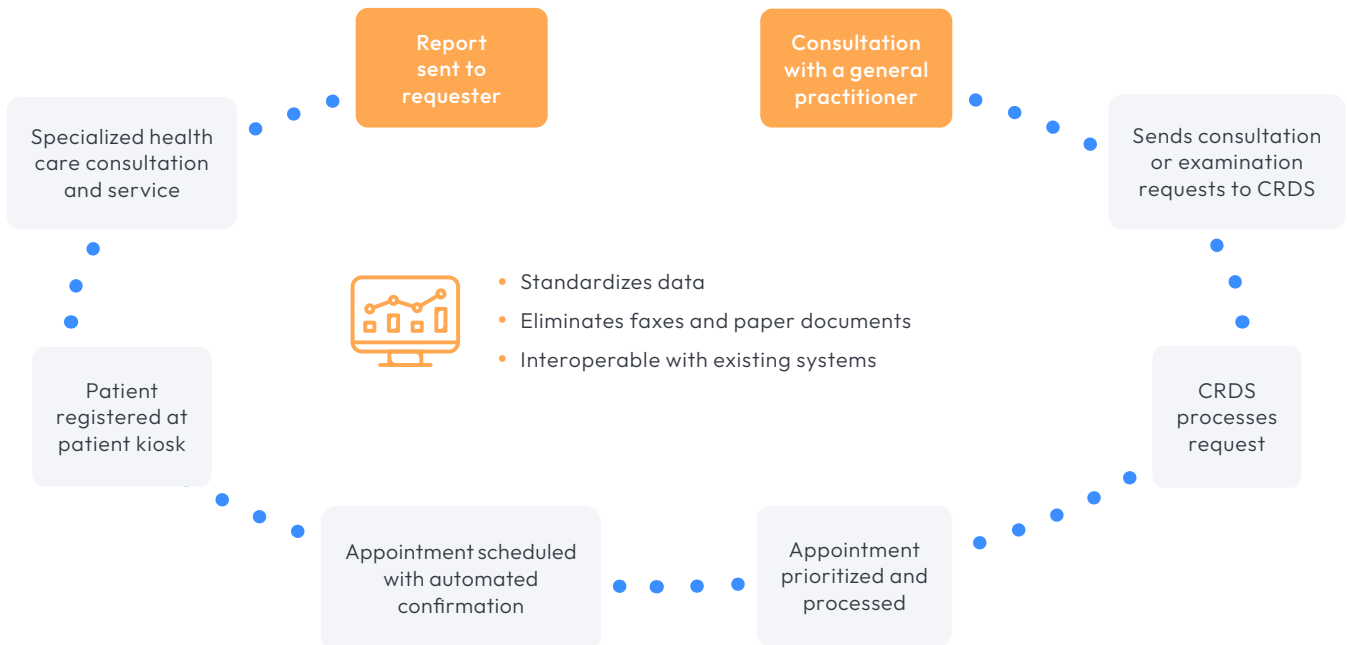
Consultation with a general practitioner

Sends consultation or examination requests to CRDS

CRDS processes request

Appointment prioritized and processed

Appointment scheduled with automated confirmation

Patient registered at patient kiosk

Specialized health care consultation and service

Report sent to requester

- Standardizes data
- Eliminates faxes and paper documents
- Interoperable with existing systems